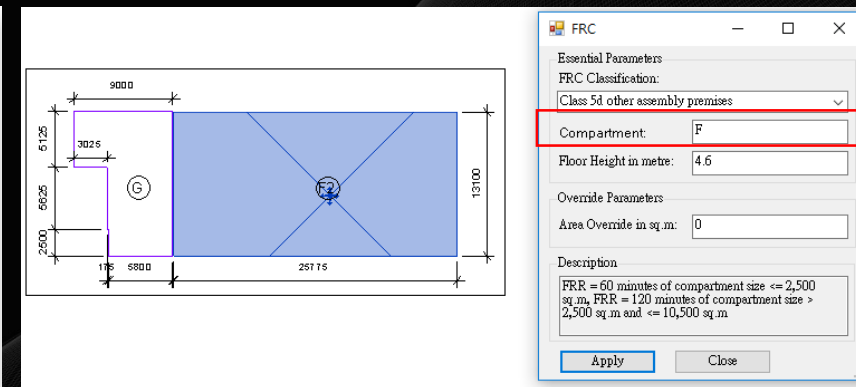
9000

5125

3025

5625

2500

G

F2

13100

175 5800

25775

FRC

Essential Parameters

FRC Classification:

Class 5d other assembly premises

Compartment: F

Floor Height in metre: 4.6

Override Parameters

Area Override in sq.m: 0

Description

FRR = 60 minutes of compartment size <= 2,500 sq.m, FRR = 120 minutes of compartment size > 2,500 sq.m and <= 10,500 sq.m

Apply

Close